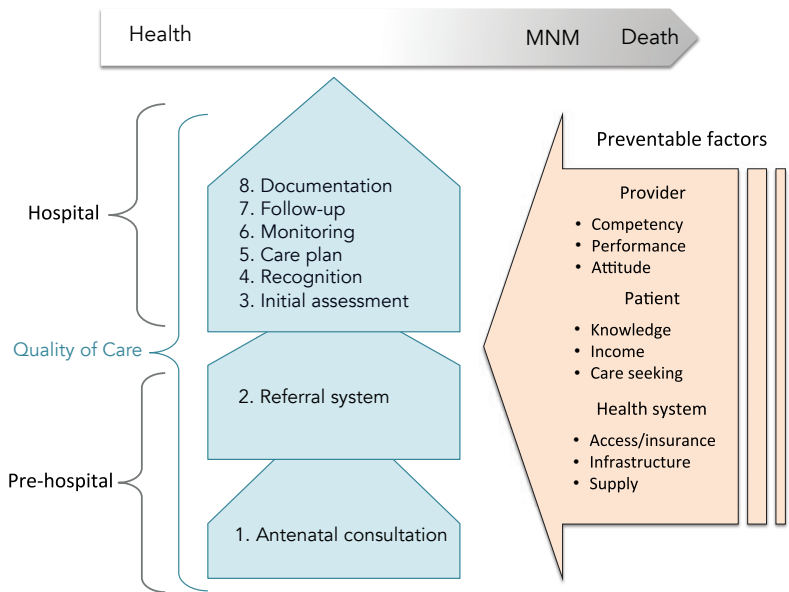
Health

MNM

Death

Hospital

Quality of Care

Pre-hospital

8. Documentation
7. Follow-up
6. Monitoring
5. Care plan
4. Recognition
3. Initial assessment

2. Referral system

1. Antenatal consultation

Preventable factors

Provider

- Competency
- Performance
- Attitude

Patient

- Knowledge
- Income
- Care seeking

Health system

- Access/insurance
- Infrastructure
- Supply